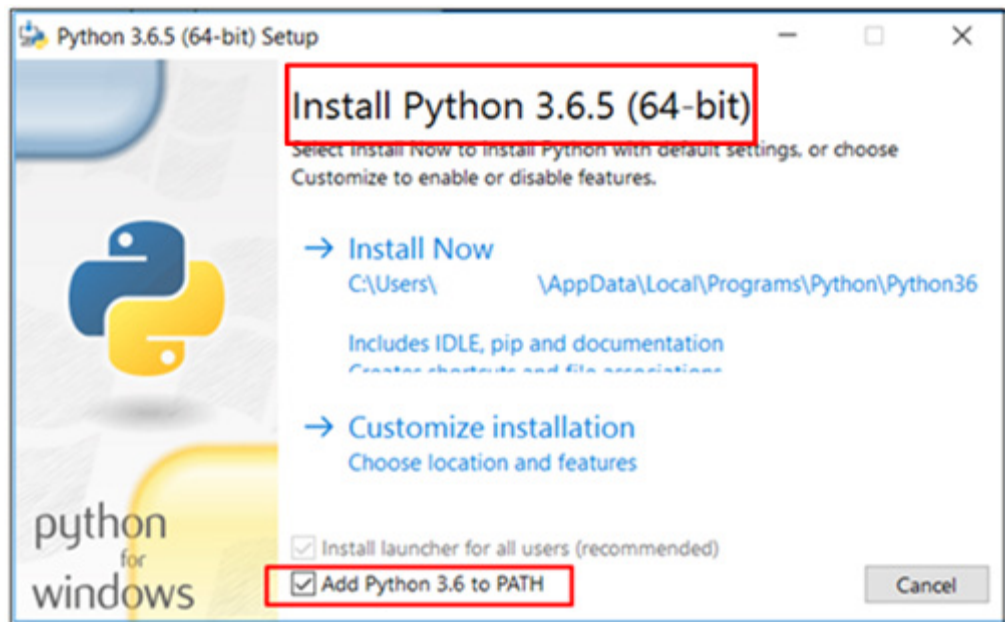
Python 3.6.5 (64-bit) Setup

Install Python 3.6.5 (64-bit)

Select Install Now to install Python with default settings, or choose Customize to enable or disable features.

→ Install Now
C:\Users\ \AppData\Local\Programs\Python\Python36

Includes IDLE, pip and documentation
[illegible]

→ Customize installation
Choose location and features

python
for
windows

Install launcher for all users (recommended)
Add Python 3.6 to PATH

Cancel